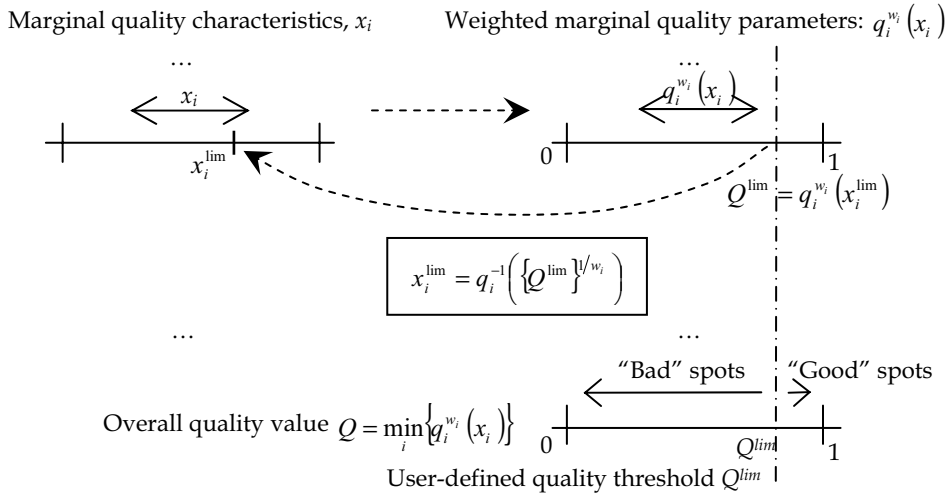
Marginal quality characteristics, $x_i$

Weighted marginal quality parameters: $q_i^{w_i}(x_i)$

…

…

$x_i$

$q_i^{w_i}(x_i)$

$x_i^{\lim}$

0

1

$Q^{\lim} = q_i^{w_i}(x_i^{\lim})$

$x_i^{\lim} = q_i^{-1}\left(\left\{Q^{\lim}\right\}^{1/w_i}\right)$

…

…

“Bad” spots

“Good” spots

Overall quality value $Q = \min_i \left\{q_i^{w_i}(x_i)\right\}$

0

$Q^{lim}$

1

User-defined quality threshold $Q^{lim}$